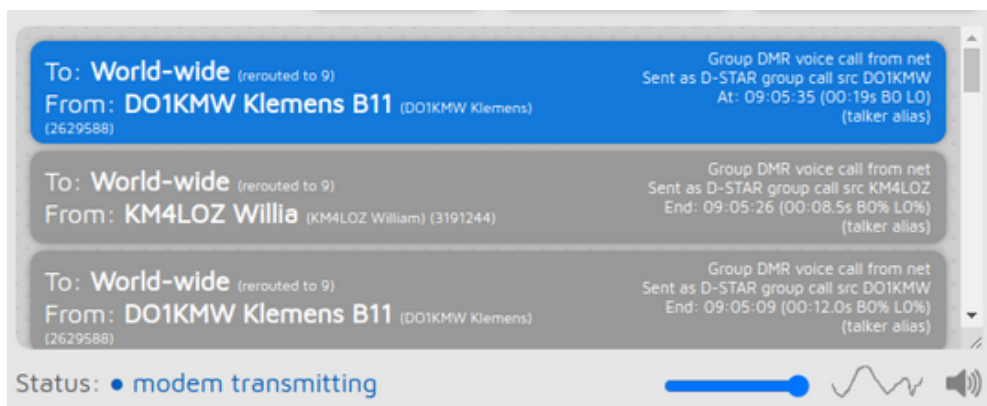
To: World-wide (rerouted to 9)
From: DO1KMW Klemens B11 (DO1KMW Klemens)
(2629588)

Group DMR voice call from net
Sent as D-STAR group call src DO1KMW
At: 09:05:35 (00:19s B0 L0)
(talker alias)

To: World-wide (rerouted to 9)
From: KM4LOZ Willia (KM4LOZ William) (3191244)

Group DMR voice call from net
Sent as D-STAR group call src KM4LOZ
End: 09:05:26 (00:08.5s B0% L0%)
(talker alias)

To: World-wide (rerouted to 9)
From: DO1KMW Klemens B11 (DO1KMW Klemens)
(2629588)

Group DMR voice call from net
Sent as D-STAR group call src DO1KMW
End: 09:05:09 (00:12.0s B0% L0%)
(talker alias)

Status: ● modem transmitting